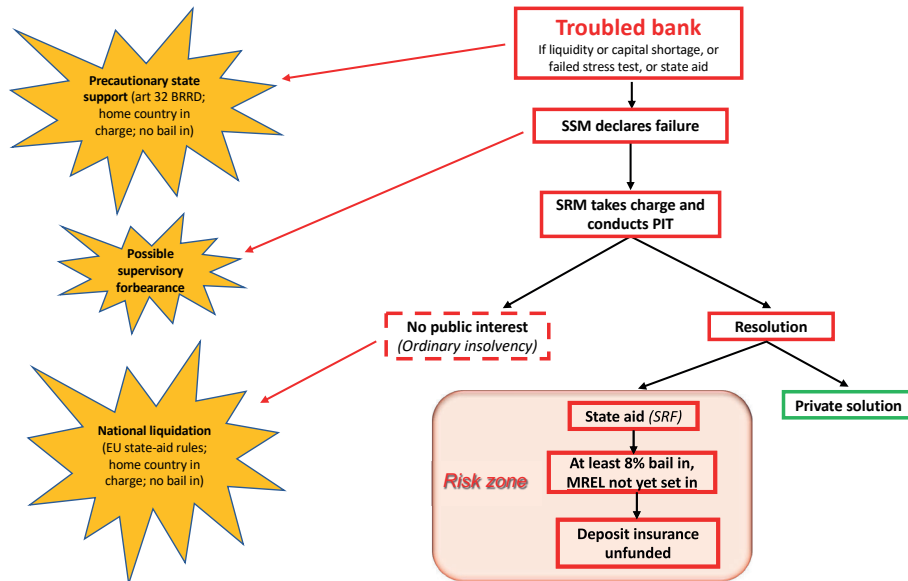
Troubled bank
If liquidity or capital shortage, or failed stress test, or state aid

Precautionary state support (art 32 BRRD; home country in charge; no bail in)

SSM declares failure

Possible supervisory forbearance

SRM takes charge and conducts PIT

No public interest
(Ordinary insolvency)

Resolution

National liquidation (EU state-aid rules; home country in charge; no bail in)

State aid (SRF)

Private solution

Risk zone

At least 8% bail in, MREL not yet set in

Deposit insurance unfunded